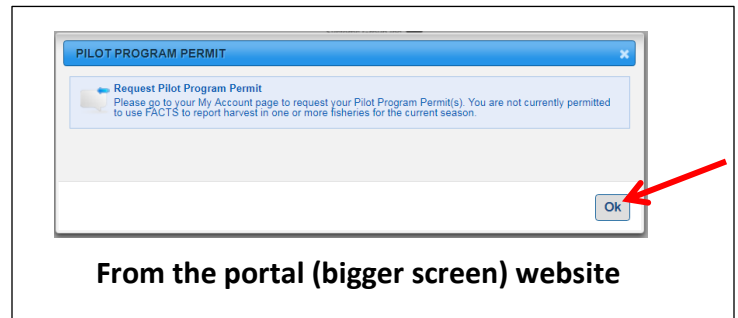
PILOT PROGRAM PERMIT

×

Request Pilot Program Permit

Please go to your My Account page to request your Pilot Program Permit(s). You are not currently permitted to use FACTS to report harvest in one or more fisheries for the current season.

Ok

From the portal (bigger screen) website